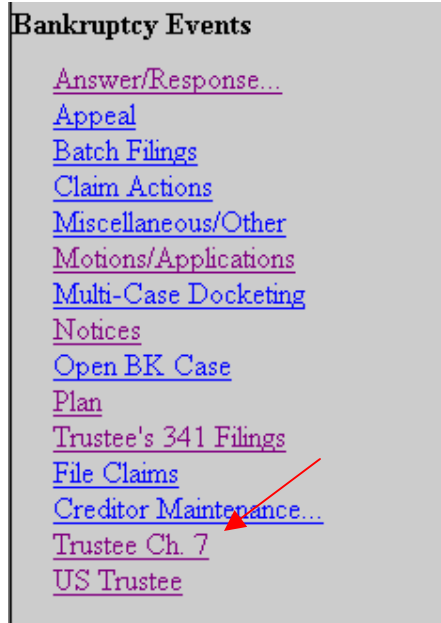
Bankruptcy Events

Answer/Response...
Appeal
Batch Filings
Claim Actions
Miscellaneous/Other
Motions/Applications
Multi-Case Docketing
Notices
Open BK Case
Plan
Trustee's 341 Filings
File Claims
Creditor Maintenance...
Trustee Ch. 7
US Trustee